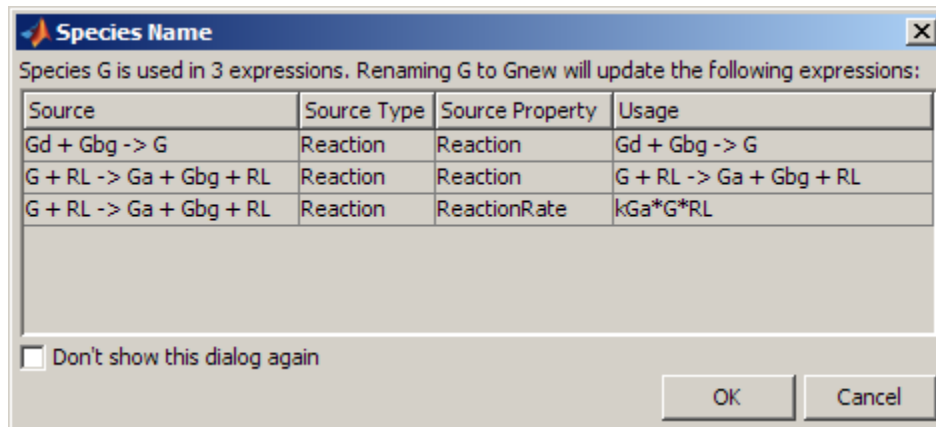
Species Name

Species G is used in 3 expressions. Renaming G to Gnew will update the following expressions:

| Source | Source Type | Source Property | Usage |
|---|---|---|---|
| Gd + Gbg -> G | Reaction | Reaction | Gd + Gbg -> G |
| G + RL -> Ga + Gbg + RL | Reaction | Reaction | G + RL -> Ga + Gbg + RL |
| G + RL -> Ga + Gbg + RL | Reaction | ReactionRate | kGa*G*RL |

Don't show this dialog again

OK Cancel